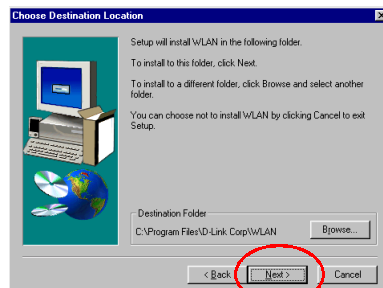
Choose Destination Location

Setup will install WLAN in the following folder.

To install to this folder, click Next.

To install to a different folder, click Browse and select another folder.

You can choose not to install WLAN by clicking Cancel to exit Setup.

Destination Folder

C:\Program Files\D-Link Corp\WLAN

Browse...

< Back

Next >

Cancel